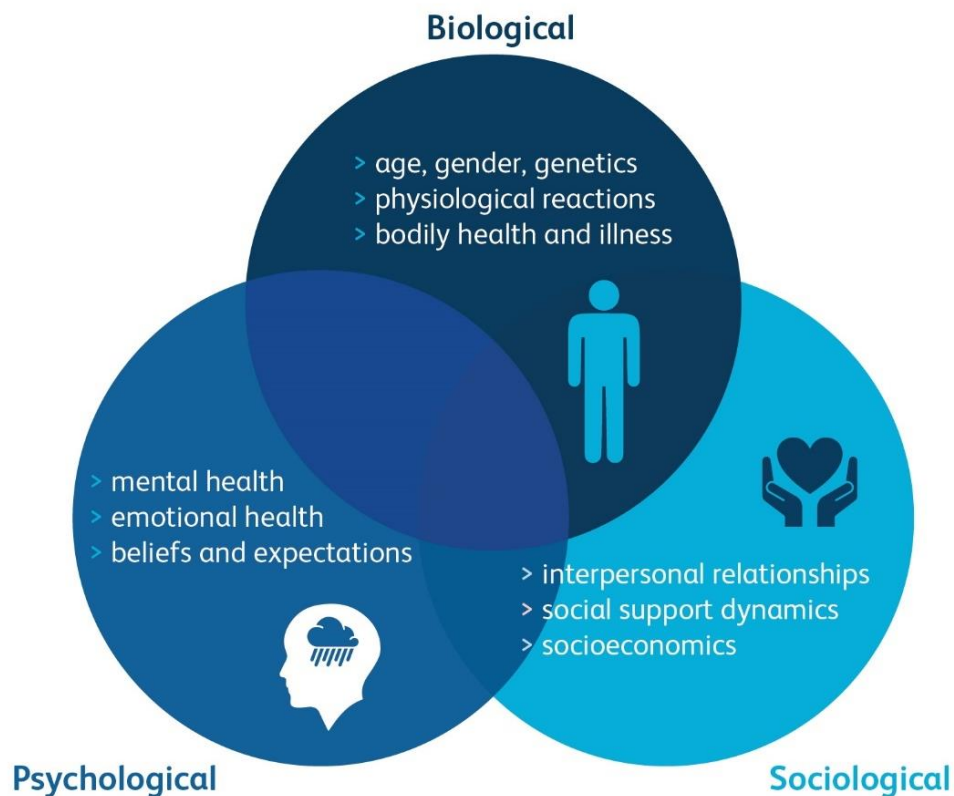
Biological

> age, gender, genetics
> physiological reactions
> bodily health and illness

> mental health
> emotional health
> beliefs and expectations

> interpersonal relationships
> social support dynamics
> socioeconomics

Psychological

Sociological